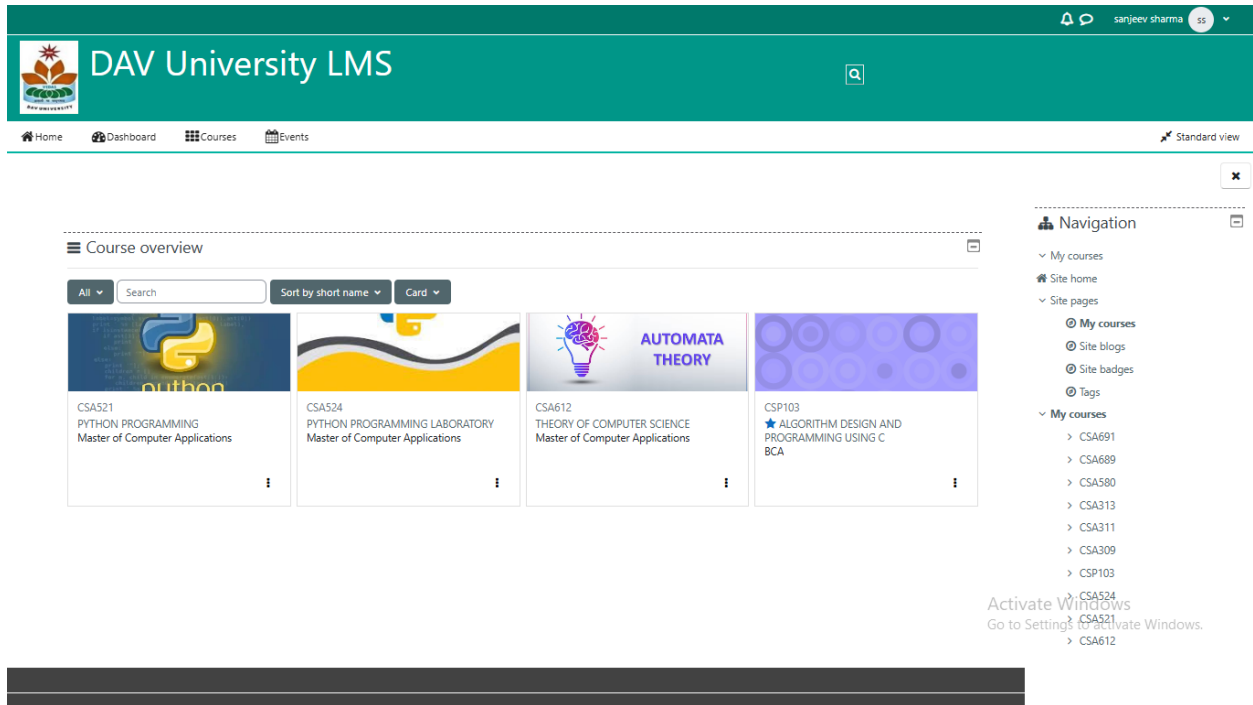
sanjeev sharma SS

DAV University LMS

Home Dashboard Courses Events Standard view

Course overview

All Search Sort by short name Card

python

AUTOMATA THEORY

CSA521
PYTHON PROGRAMMING
Master of Computer Applications

CSA524
PYTHON PROGRAMMING LABORATORY
Master of Computer Applications

CSA612
THEORY OF COMPUTER SCIENCE
Master of Computer Applications

CSP103
ALGORITHM DESIGN AND PROGRAMMING USING C
BCA

Navigation
My courses
Site home
Site pages
My courses
Site blogs
Site badges
Tags
My courses
CSA691
CSA689
CSA580
CSA313
CSA311
CSA309
CSP103
CSA524
CSA521
CSA612

Activate Windows
Go to Settings to activate Windows.